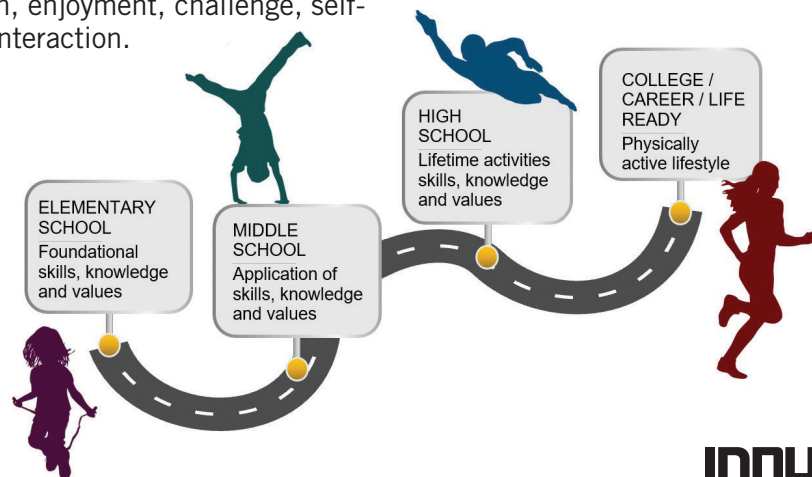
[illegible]n, enjoyment, challenge, self-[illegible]nteraction.

ELEMENTARY SCHOOL
Foundational skills, knowledge and values

MIDDLE SCHOOL
Application of skills, knowledge and values

HIGH SCHOOL
Lifetime activities skills, knowledge and values

COLLEGE / CAREER / LIFE READY
Physically active lifestyle

INNU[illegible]